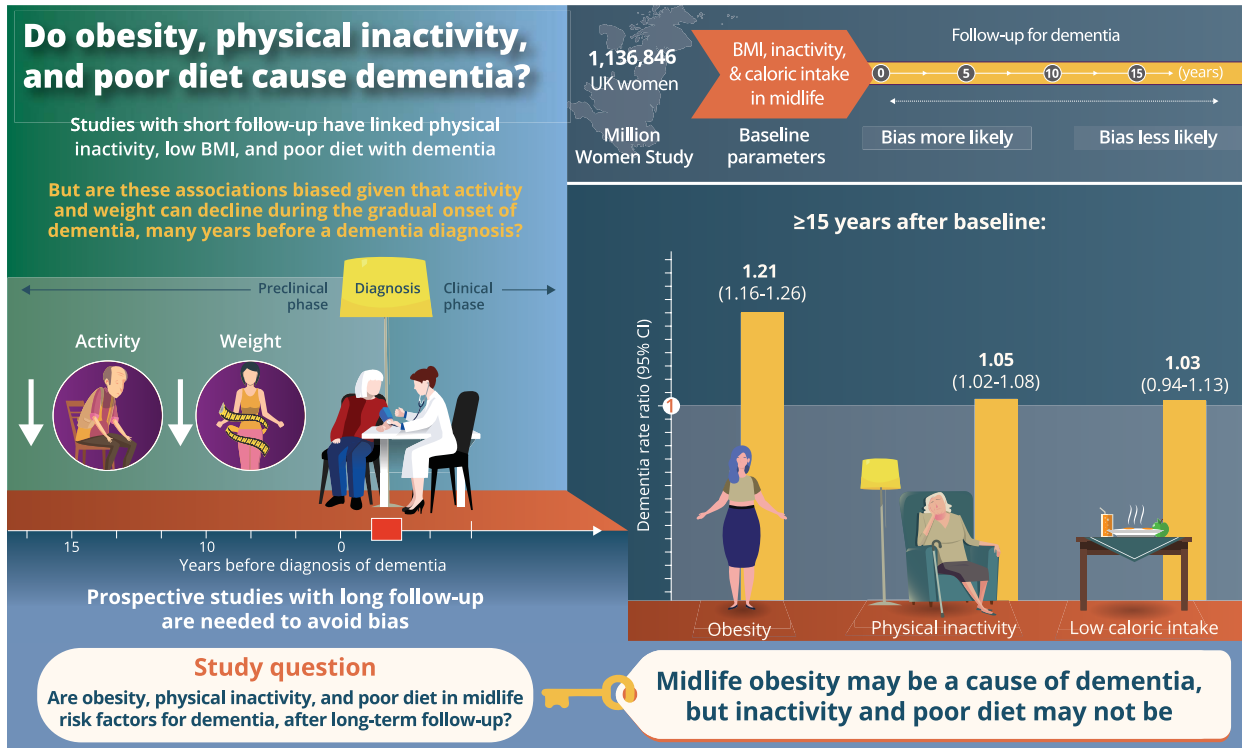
Do obesity, physical inactivity, and poor diet cause dementia?

Studies with short follow-up have linked physical inactivity, low BMI, and poor diet with dementia

But are these associations biased given that activity and weight can decline during the gradual onset of dementia, many years before a dementia diagnosis?

Preclinical phase

Diagnosis

Clinical phase

Activity

Weight

15

10

0

Years before diagnosis of dementia

Prospective studies with long follow-up are needed to avoid bias

1,136,846 UK women

Million Women Study

BMI, inactivity, & caloric intake in midlife

Baseline parameters

Follow-up for dementia

0

5

10

15

(years)

Bias more likely

Bias less likely

≥15 years after baseline:

Dementia rate ratio (95% CI)

1

1.21
(1.16-1.26)

1.05
(1.02-1.08)

1.03
(0.94-1.13)

Obesity

Physical inactivity

Low caloric intake

Study question

Are obesity, physical inactivity, and poor diet in midlife risk factors for dementia, after long-term follow-up?

Midlife obesity may be a cause of dementia, but inactivity and poor diet may not be